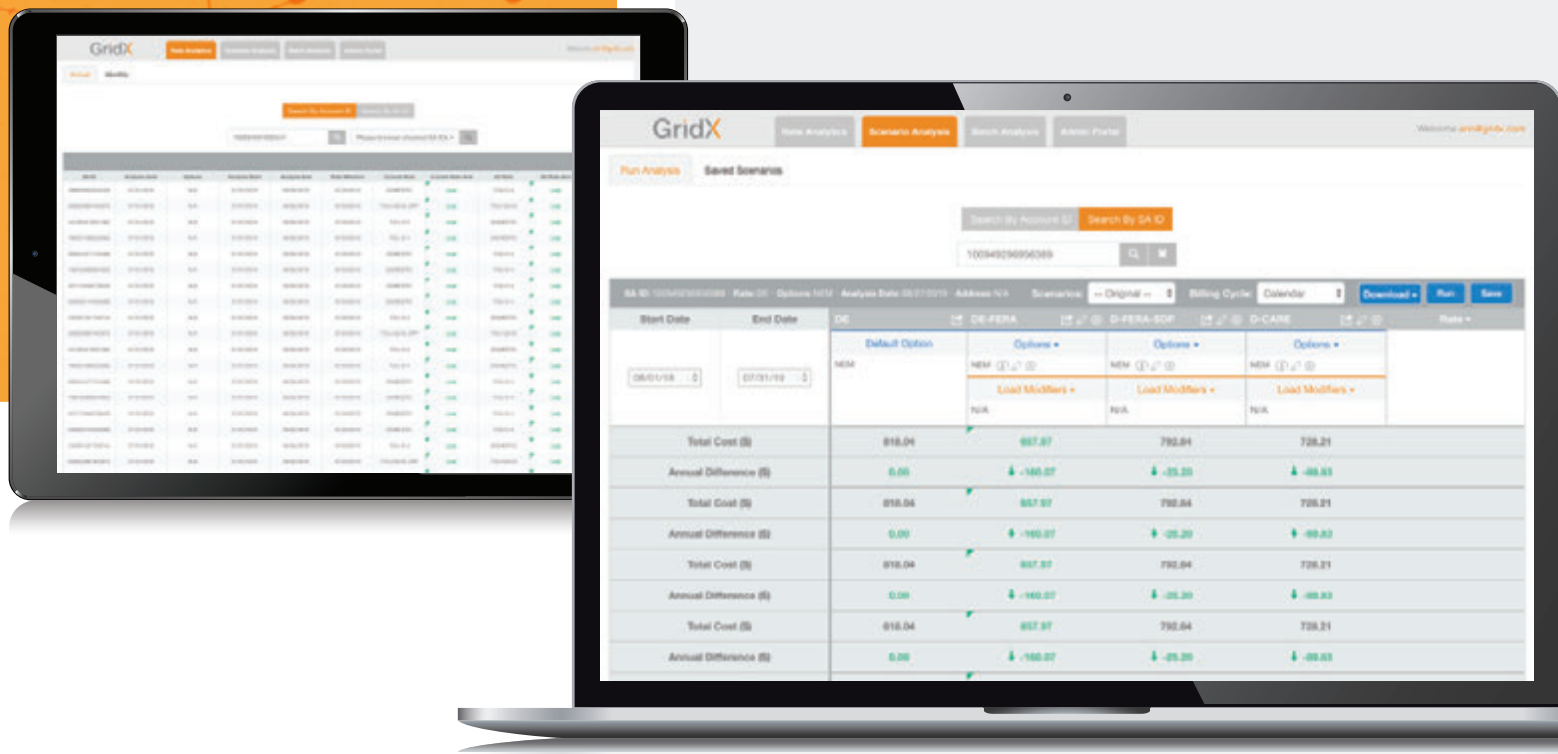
GridX

Rate Analytics | Scenario Analysis | Batch Analysis | Admin Portal

Welcome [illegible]

Annual | Monthly

Search By Account ID | Search By SA ID

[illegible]

GridX

Rate Analytics | Scenario Analysis | Batch Analysis | Admin Portal

Welcome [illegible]

Run Analysis | Saved Scenarios

Search By Account ID | Search By SA ID

1009492969S6389

SA ID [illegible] Rate: DE Options: NEM Analysis Date: 08/07/2019 Address: N/A Scenarios: -- Original -- Billing Cycle: Calendar Download ▾ Run Save

| Start Date | End Date | DE | DE-FERA | D-FERA-SDF | D-CARE | Rate ▾ |
|---|---|---|---|---|---|---|
| 08/01/18 | 07/31/19 | Default Option NEM | Options ▾ NEM Load Modifiers ▾ N/A | Options ▾ NEM Load Modifiers ▾ N/A | Options ▾ NEM Load Modifiers ▾ N/A | |
| Total Cost ($) | | 818.04 | 657.97 | 792.84 | 728.21 | |
| Annual Difference ($) | | 0.00 | -160.07 | -25.20 | -89.83 | |
| Total Cost ($) | | 818.04 | 657.97 | 792.84 | 728.21 | |
| Annual Difference ($) | | 0.00 | -160.07 | -25.20 | -89.83 | |
| Total Cost ($) | | 818.04 | 657.97 | 792.84 | 728.21 | |
| Annual Difference ($) | | 0.00 | -160.07 | -25.20 | -89.83 | |
| Total Cost ($) | | 818.04 | 657.97 | 792.84 | 728.21 | |
| Annual Difference ($) | | 0.00 | -160.07 | -25.20 | -89.83 | |